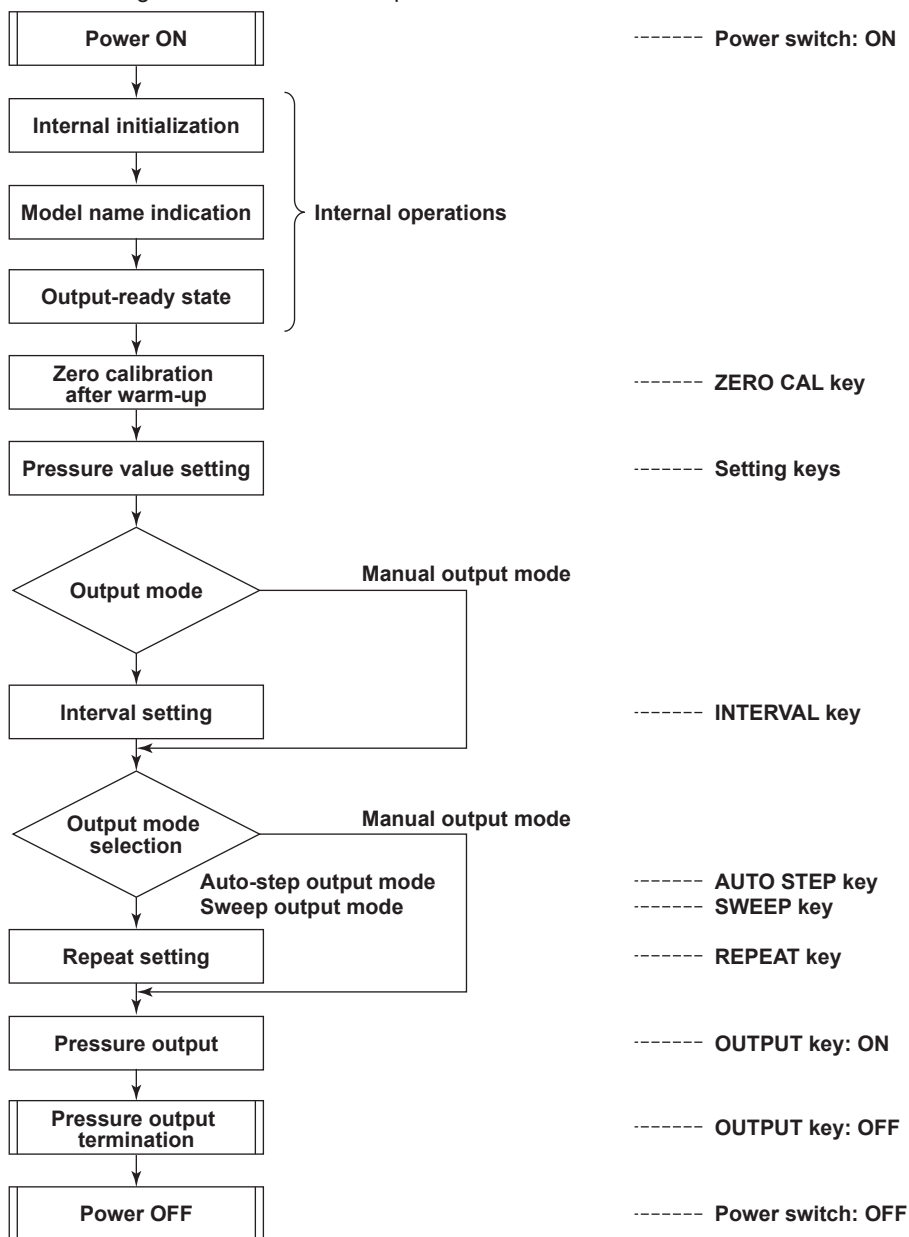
Power ON

------ Power switch: ON

Internal initialization

Model name indication

Output-ready state

Internal operations

Zero calibration after warm-up

------ ZERO CAL key

Pressure value setting

------ Setting keys

Output mode

Manual output mode

Interval setting

------ INTERVAL key

Output mode selection

Manual output mode

Auto-step output mode

Sweep output mode

------ AUTO STEP key

------ SWEEP key

Repeat setting

------ REPEAT key

Pressure output

------ OUTPUT key: ON

Pressure output termination

------ OUTPUT key: OFF

Power OFF

------ Power switch: OFF